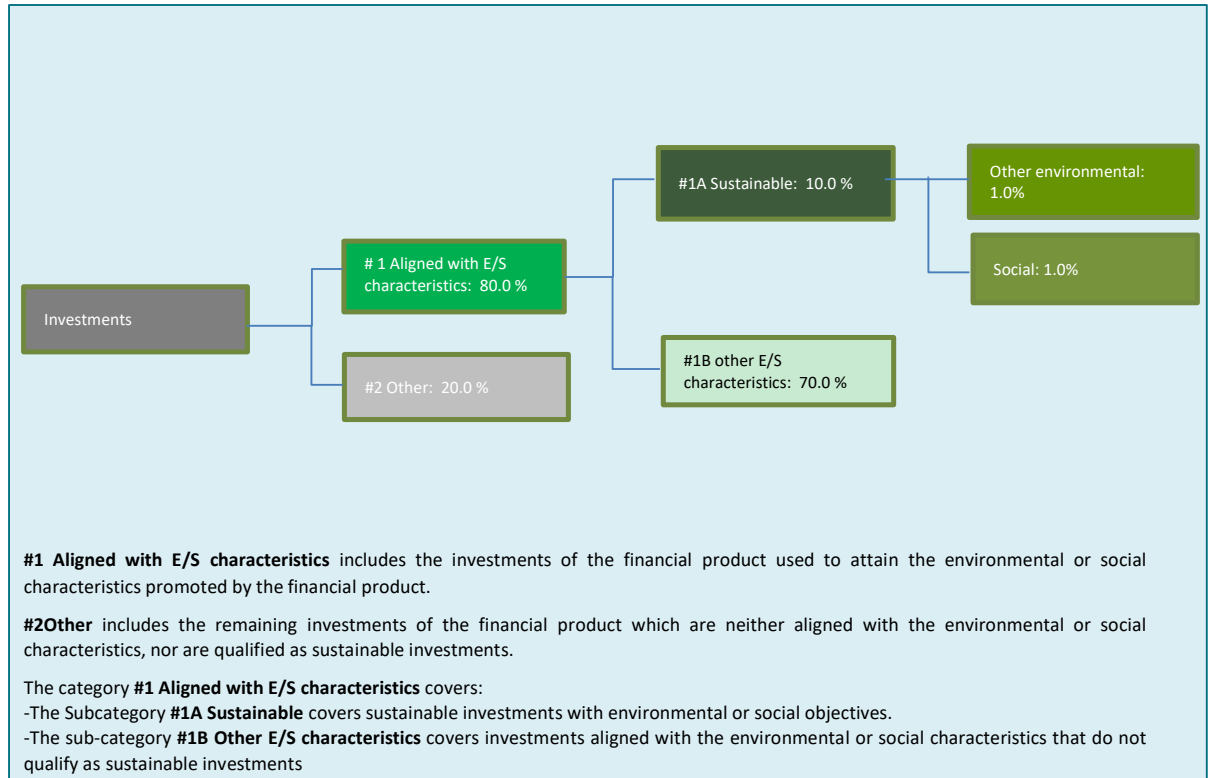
Investments

# 1 Aligned with E/S characteristics: 80.0 %

#2 Other: 20.0 %

#1A Sustainable: 10.0 %

#1B other E/S characteristics: 70.0 %

Other environmental: 1.0%

Social: 1.0%

**#1 Aligned with E/S characteristics** includes the investments of the financial product used to attain the environmental or social characteristics promoted by the financial product.

**#2Other** includes the remaining investments of the financial product which are neither aligned with the environmental or social characteristics, nor are qualified as sustainable investments.

The category **#1 Aligned with E/S characteristics** covers:
-The Subcategory **#1A Sustainable** covers sustainable investments with environmental or social objectives.
-The sub-category **#1B Other E/S characteristics** covers investments aligned with the environmental or social characteristics that do not qualify as sustainable investments